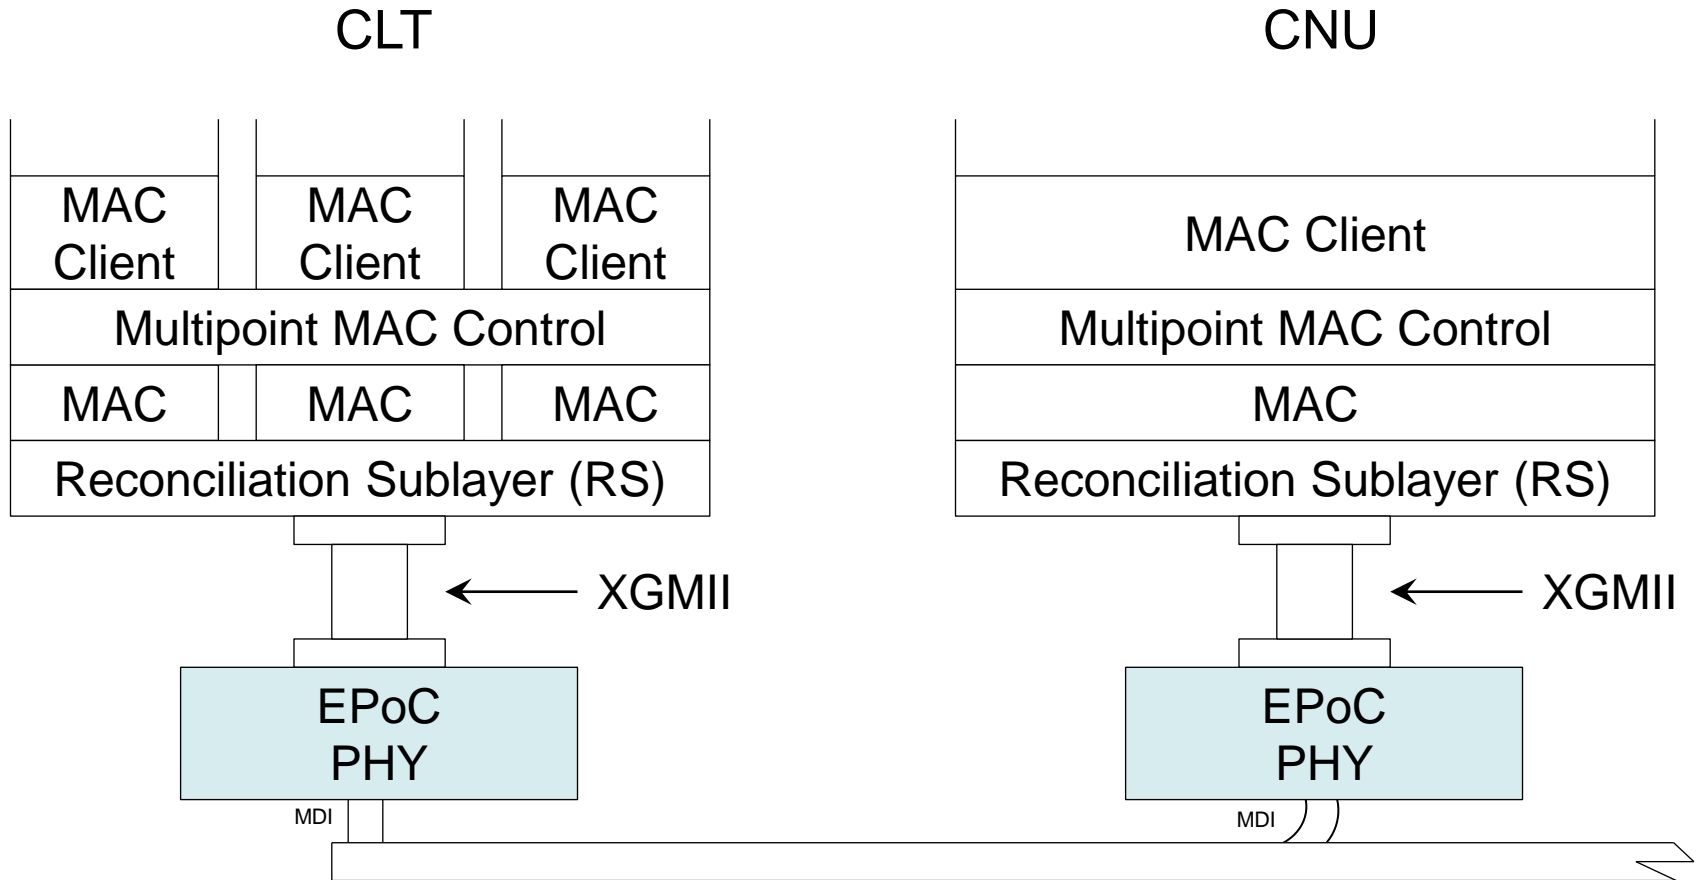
CLT

CNU

MAC Client

MAC Client

MAC Client

Multipoint MAC Control

MAC

MAC

MAC

Reconciliation Sublayer (RS)

XGMII

EPoC PHY

MDI

MAC Client

Multipoint MAC Control

MAC

Reconciliation Sublayer (RS)

XGMII

EPoC PHY

MDI